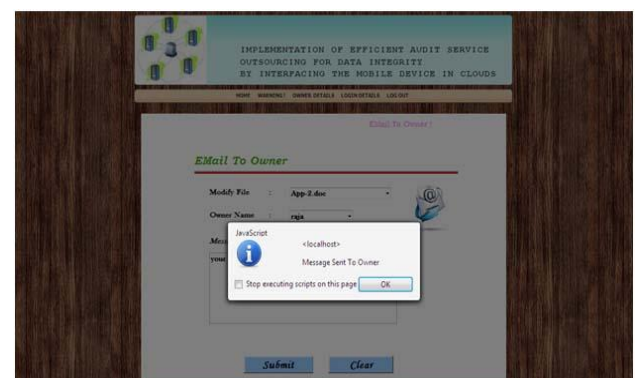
IMPLEMENTATION OF EFFICIENT AUDIT SERVICE OUTSOURCING FOR DATA INTEGRITY BY INTERFACING THE MOBILE DEVICE IN CLOUDS

HOME WARNING! OWNER DETAILS LOGIN DETAILS LOG OUT

EMail To Owner !

EMail To Owner

Modify File : App-2.doc

Owner Name : raja

Mess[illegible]

you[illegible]

JavaScript

<localhost>

Message Sent To Owner.

Stop executing scripts on this page

OK

Submit

Clear